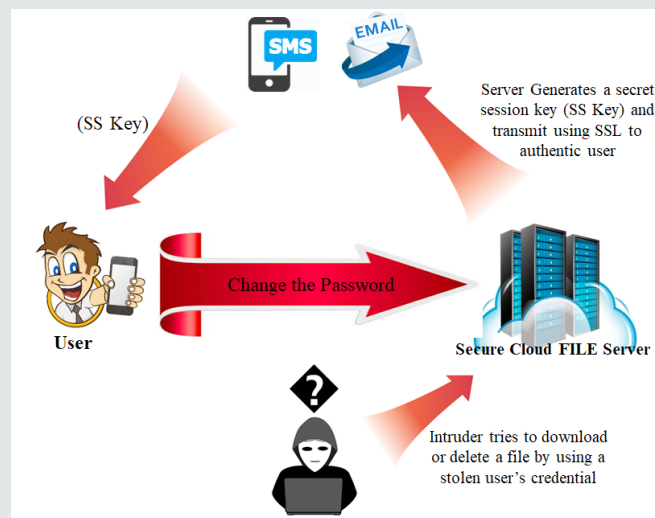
SMS

EMAIL

(SS Key)

Server Generates a secret session key (SS Key) and transmit using SSL to authentic user

Change the Password

User

Secure Cloud FILE Server

?

Intruder tries to download or delete a file by using a stolen user's credential